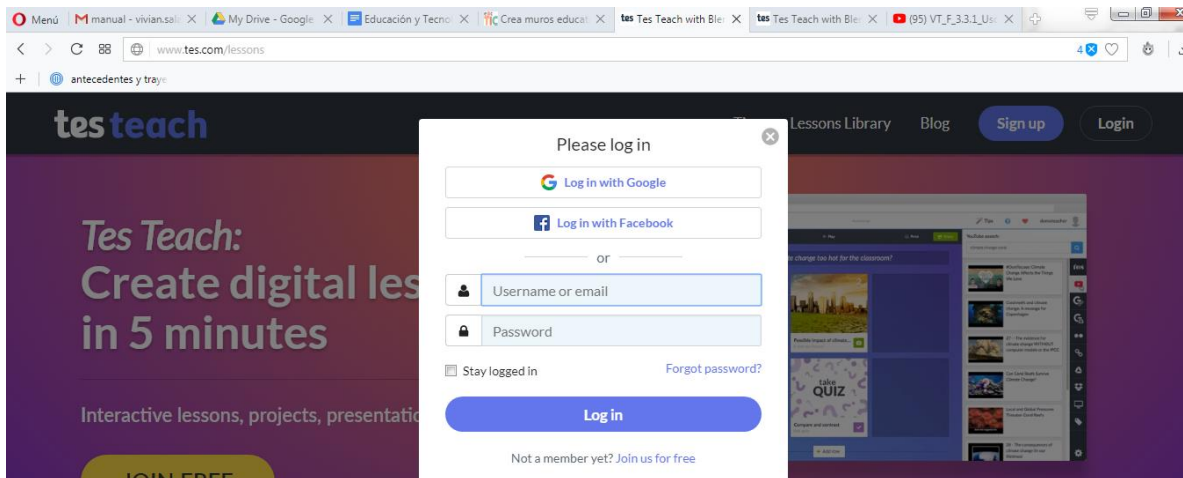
Menú | M manual - vivian.sal × | My Drive - Google × | Educación y Tecno × | Crea muros educat × | tes Tes Teach with Ble × | tes Tes Teach with Ble × | (95) VT_F_3.3.1_Us ×

www.tes.com/lessons

4

antecedentes y traye

tes teach

Th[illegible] Lessons Library Blog Sign up Login

Tes Teach:
Create digital les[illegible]
in 5 minutes

Interactive lessons, projects, presentati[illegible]

JOIN FREE

Please log in

Log in with Google

Log in with Facebook

or

Username or email

Password

Stay logged in

Forgot password?

Log in

Not a member yet? Join us for free

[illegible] change too hot for the classroom?

take QUIZ

Possible impact of climate...

Compare and contrast

YouTube search